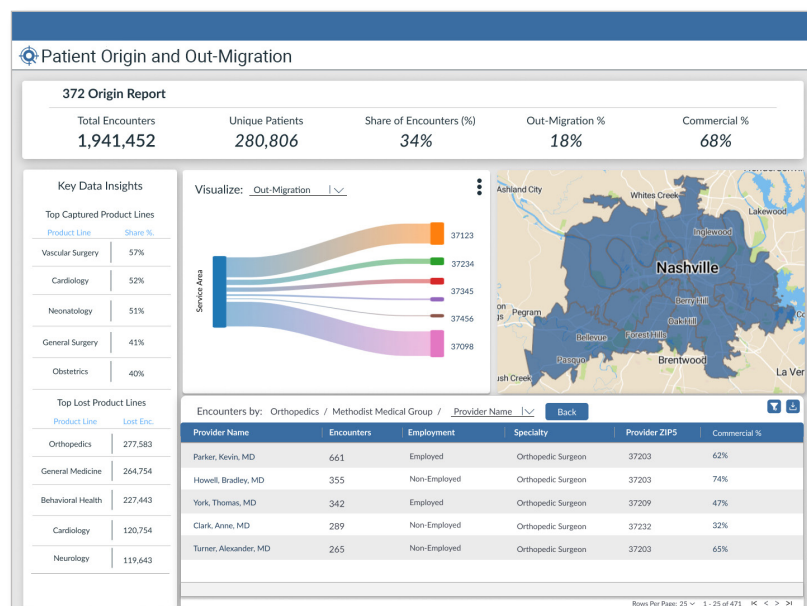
Patient Origin and Out-Migration

372 Origin Report

Total Encounters
1,941,452

Unique Patients
280,806

Share of Encounters (%)
34%

Out-Migration %
18%

Commercial %
68%

Key Data Insights

Top Captured Product Lines

| Product Line | Share % |
|---|---|
| Vascular Surgery | 57% |
| Cardiology | 52% |
| Neonatology | 51% |
| General Surgery | 41% |
| Obstetrics | 40% |

Top Lost Product Lines

| Product Line | Lost Enc. |
|---|---|
| Orthopedics | 277,583 |
| General Medicine | 264,754 |
| Behavioral Health | 227,443 |
| Cardiology | 120,754 |
| Neurology | 119,643 |

Visualize: Out-Migration

Service Area

37123
37234
37345
37456
37098

Ashland City
Whites Creek
Lakewood
Inglewood
Nashville
Berry Hill
Oak Hill
Pegram
Bellevue
Forest Hills
Pasquo
Brentwood
La Ver
ush Creek

Encounters by: Orthopedics / Methodist Medical Group / Provider Name
Back

| Provider Name | Encounters | Employment | Specialty | Provider ZIPS | Commercial % |
|---|---|---|---|---|---|
| Parker, Kevin, MD | 661 | Employed | Orthopedic Surgeon | 37203 | 62% |
| Howell, Bradley, MD | 355 | Non-Employed | Orthopedic Surgeon | 37203 | 74% |
| York, Thomas, MD | 342 | Employed | Orthopedic Surgeon | 37209 | 47% |
| Clark, Anne, MD | 289 | Non-Employed | Orthopedic Surgeon | 37232 | 32% |
| Turner, Alexander, MD | 265 | Non-Employed | Orthopedic Surgeon | 37203 | 65% |

Rows Per Page: 25 1 - 25 of 471